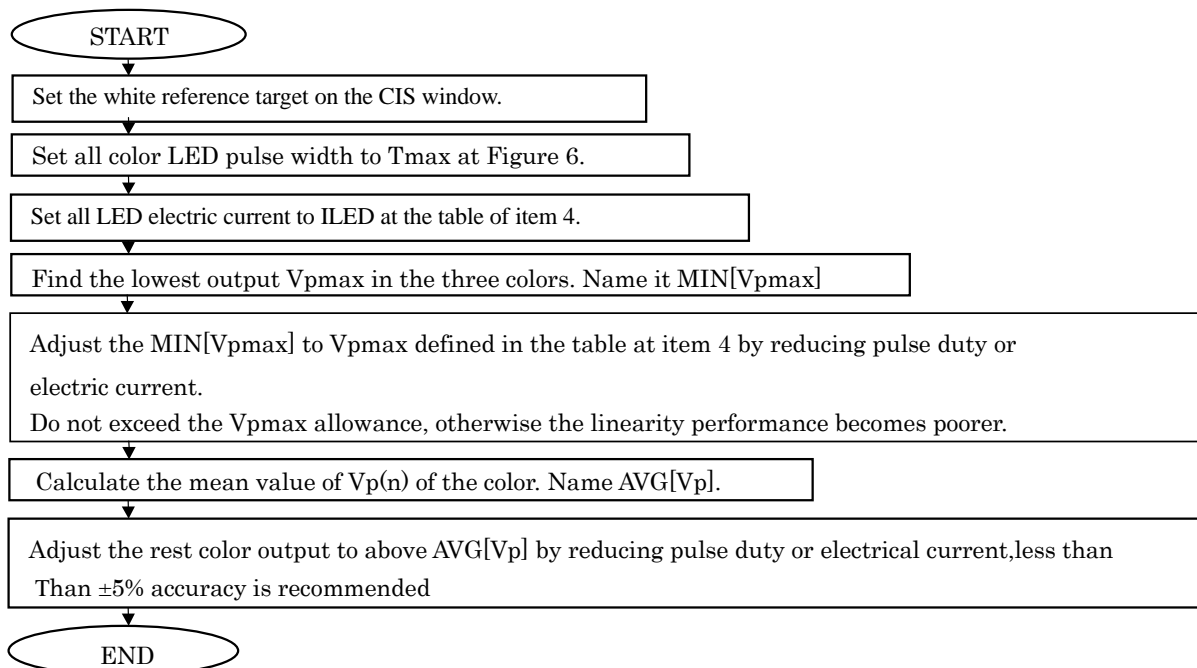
START

Set the white reference target on the CIS window.

Set all color LED pulse width to Tmax at Figure 6.

Set all LED electric current to ILED at the table of item 4.

Find the lowest output Vpmax in the three colors. Name it MIN[Vpmax]

Adjust the MIN[Vpmax] to Vpmax defined in the table at item 4 by reducing pulse duty or electric current.
Do not exceed the Vpmax allowance, otherwise the linearity performance becomes poorer.

Calculate the mean value of Vp(n) of the color. Name AVG[Vp].

Adjust the rest color output to above AVG[Vp] by reducing pulse duty or electrical current,less than Than ±5% accuracy is recommended

END